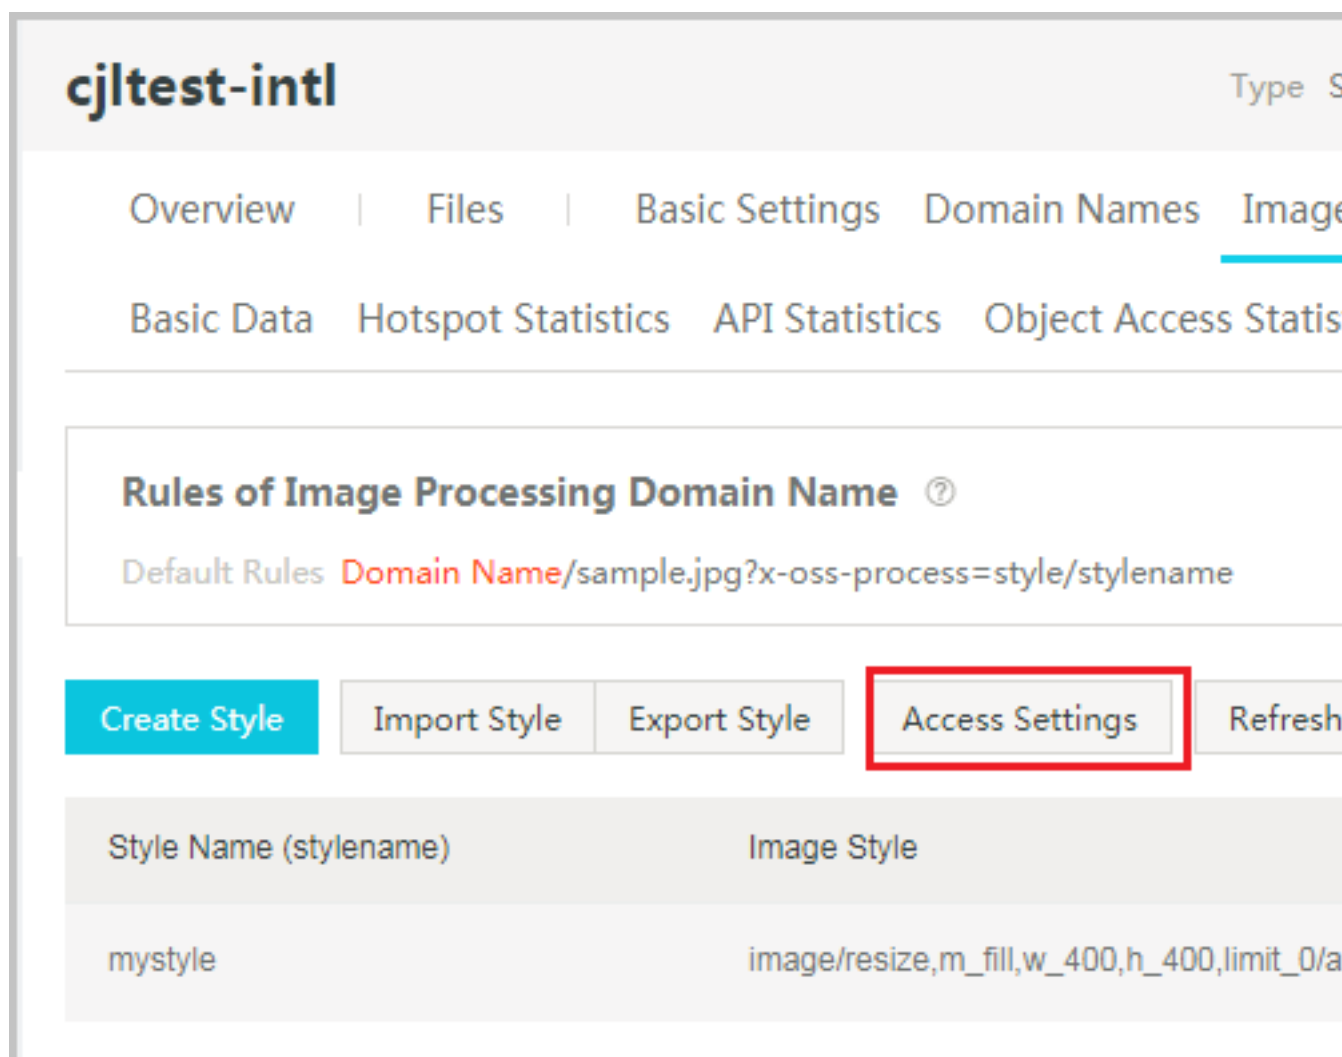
cjltest-intl

Type S

Overview | Files | Basic Settings Domain Names Image

Basic Data Hotspot Statistics API Statistics Object Access Statis

Rules of Image Processing Domain Name ⑦

Default Rules Domain Name/sample.jpg?x-oss-process=style/stylename

Create Style Import Style Export Style Access Settings Refresh

| Style Name (stylename) | Image Style |
|---|---|
| mystyle | image/resize,m_fill,w_400,h_400,limit_0/a |